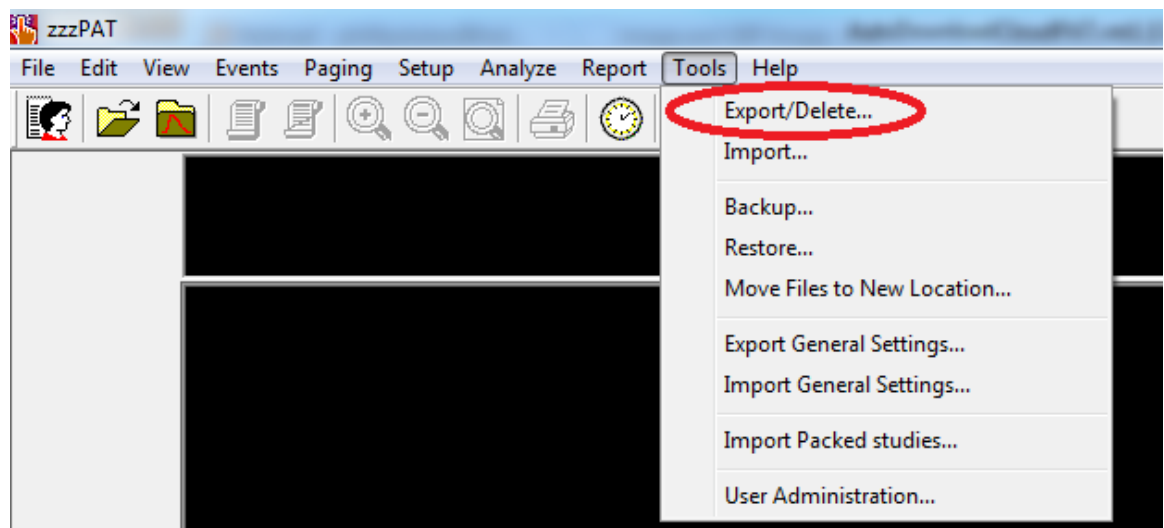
zzzPAT

File Edit View Events Paging Setup Analyze Report Tools Help

Export/Delete...
Import...

Backup...
Restore...
Move Files to New Location...

Export General Settings...
Import General Settings...

Import Packed studies...

User Administration...